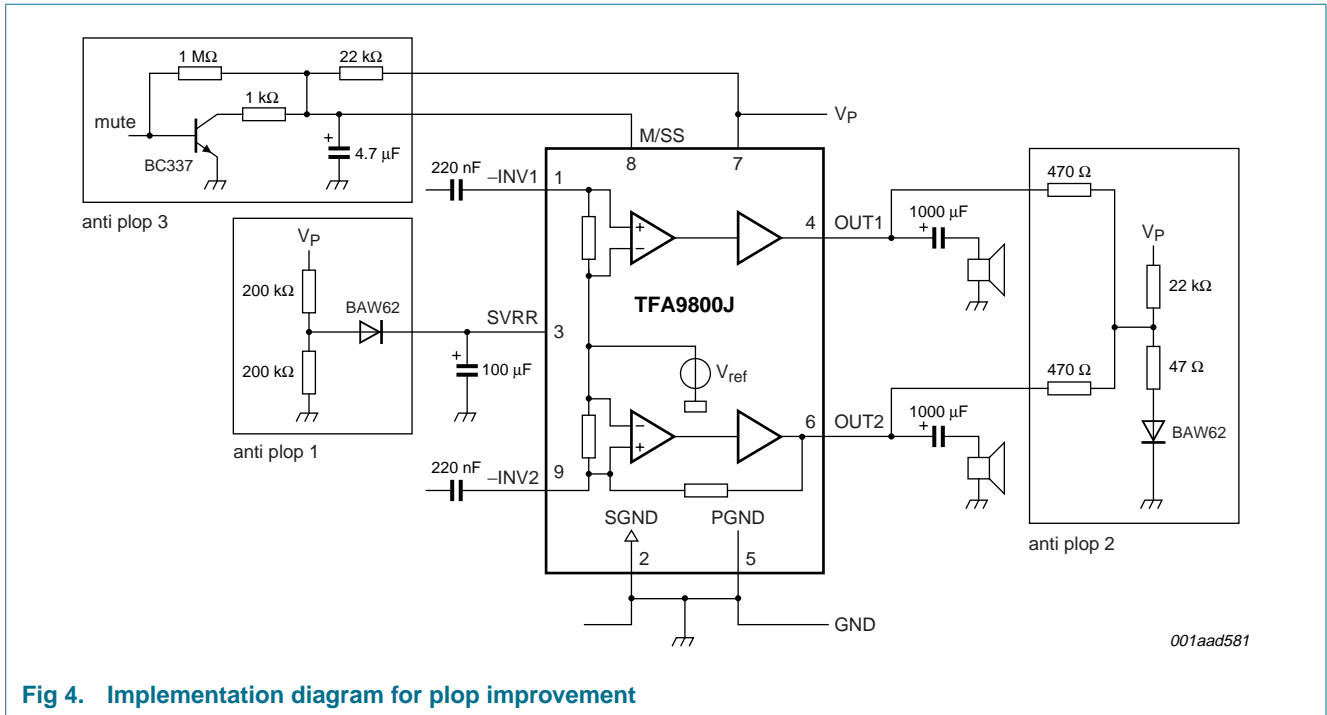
1 MΩ
22 kΩ
1 kΩ
mute
BC337
4.7 μF
anti plop 3
$V_P$
M/SS
8
7
220 nF
–INV1
1
4
OUT1
1000 μF
470 Ω
$V_P$
22 kΩ
$V_P$
200 kΩ
BAW62
SVRR
3
TFA9800J
200 kΩ
100 μF
$V_{ref}$
470 Ω
47 Ω
anti plop 1
6
OUT2
1000 μF
BAW62
220 nF
–INV2
9
SGND
PGND
2
5
anti plop 2
GND
001aad581
Fig 4. Implementation diagram for plop improvement